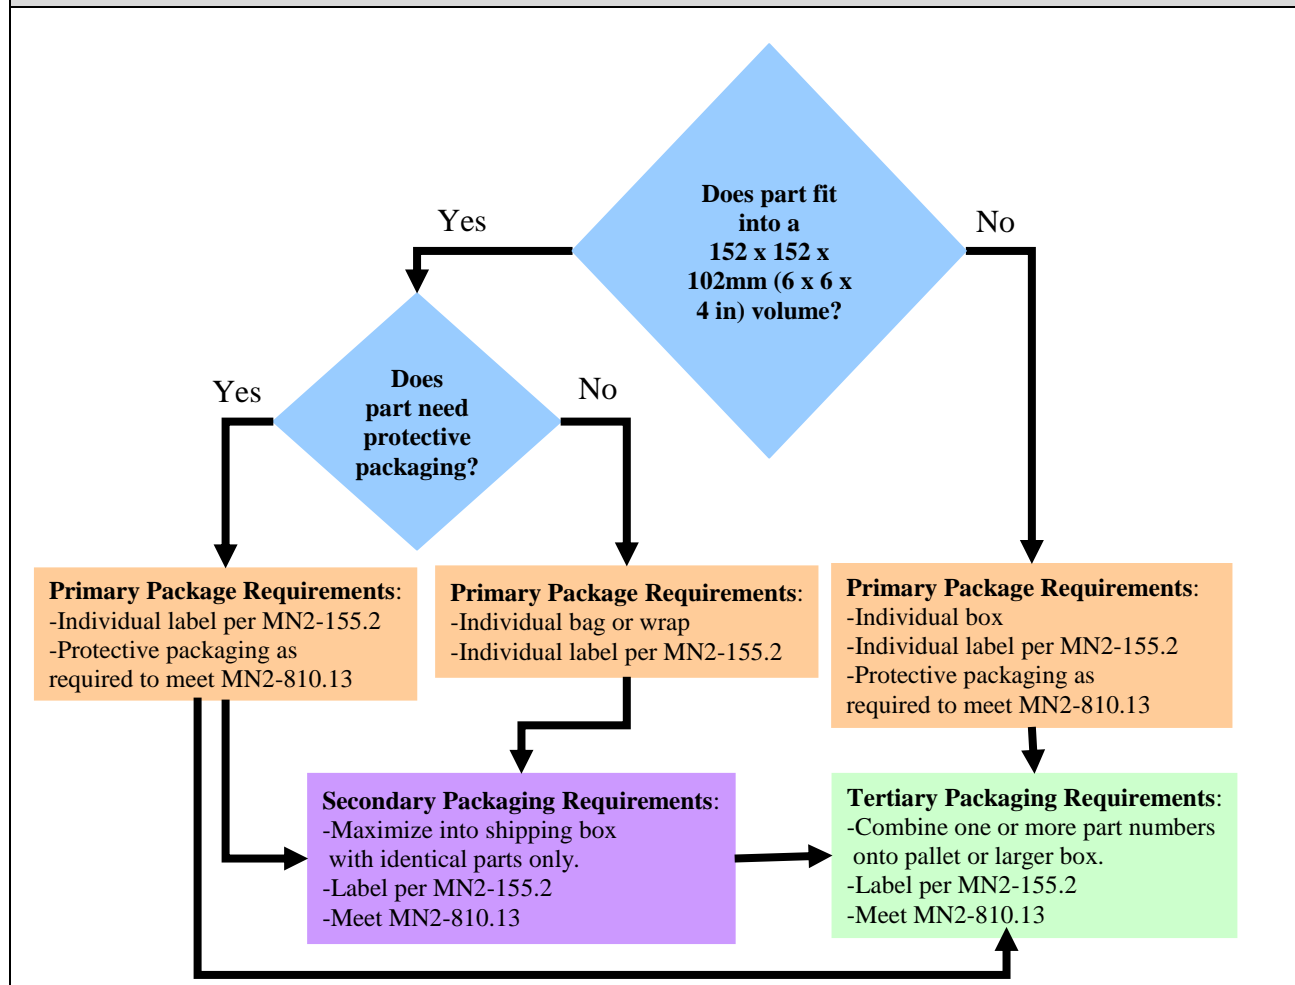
Does part fit into a 152 x 152 x 102mm (6 x 6 x 4 in) volume?

Yes

No

Does part need protective packaging?

Yes

No

**Primary Package Requirements**:
-Individual label per MN2-155.2
-Protective packaging as required to meet MN2-810.13

**Primary Package Requirements**:
-Individual bag or wrap
-Individual label per MN2-155.2

**Primary Package Requirements**:
-Individual box
-Individual label per MN2-155.2
-Protective packaging as required to meet MN2-810.13

**Secondary Packaging Requirements**:
-Maximize into shipping box with identical parts only.
-Label per MN2-155.2
-Meet MN2-810.13

**Tertiary Packaging Requirements**:
-Combine one or more part numbers onto pallet or larger box.
-Label per MN2-155.2
-Meet MN2-810.13